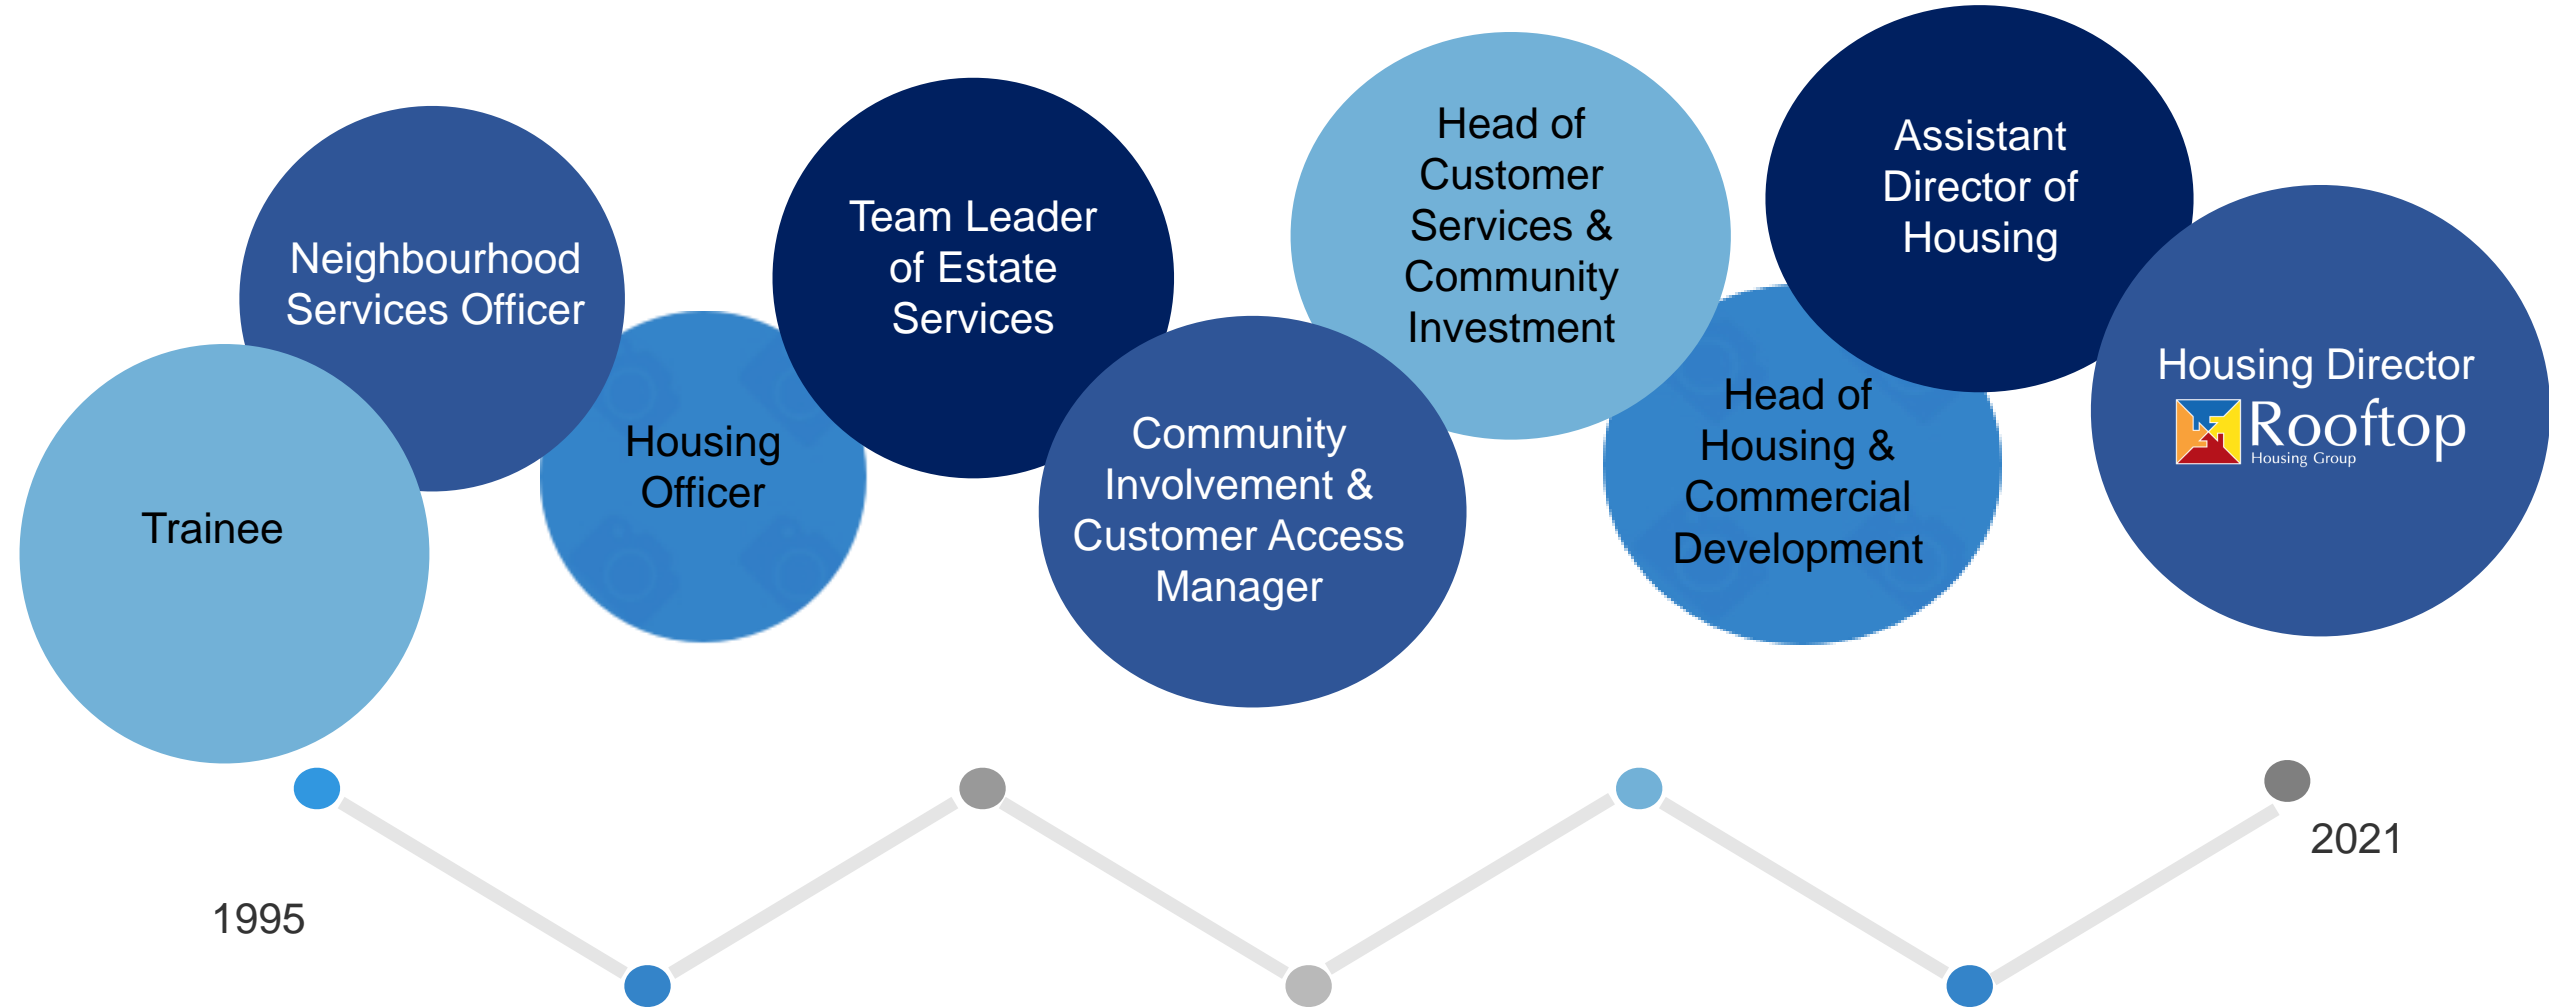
Neighbourhood Services Officer

Trainee

Housing Officer

Team Leader of Estate Services

Community Involvement & Customer Access Manager

Head of Customer Services & Community Investment

Head of Housing & Commercial Development

Assistant Director of Housing

Housing Director

Rooftop Housing Group

1995

2021